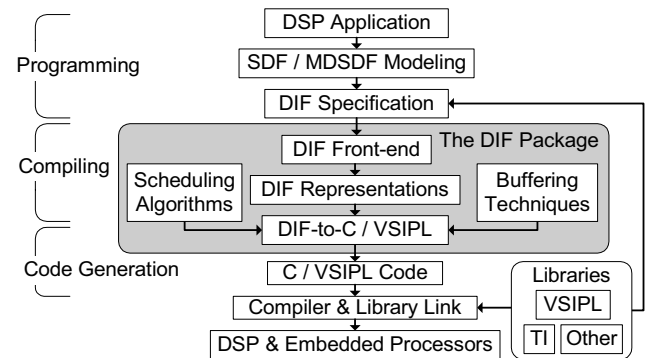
Programming

Compiling

Code Generation

DSP Application

SDF / MDSDF Modeling

DIF Specification

The DIF Package

DIF Front-end

Scheduling Algorithms

DIF Representations

Buffering Techniques

DIF-to-C / VSIPL

C / VSIPL Code

Libraries

VSIPL

TI

Other

Compiler & Library Link

DSP & Embedded Processors